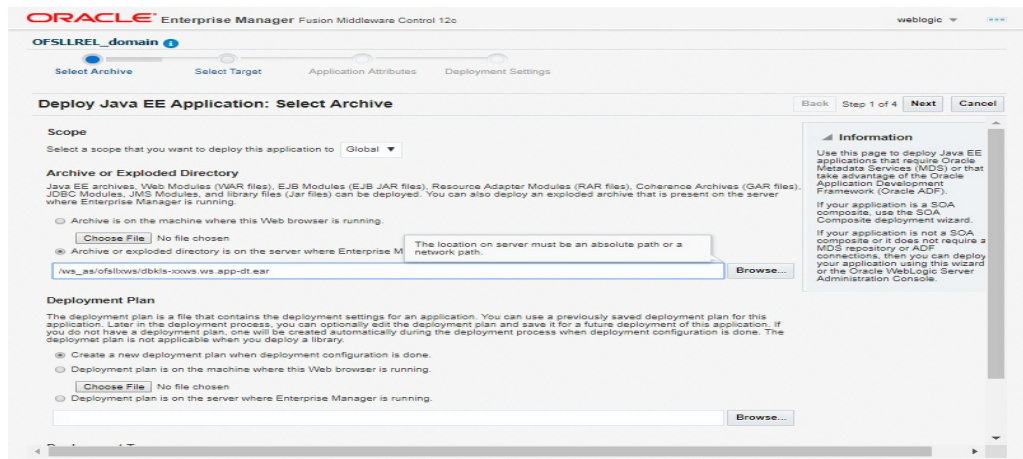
ORACLE Enterprise Manager Fusion Middleware Control 12c

weblogic

OFSLLREL_domain

Select Archive Select Target Application Attributes Deployment Settings

Deploy Java EE Application: Select Archive

Back Step 1 of 4 Next Cancel

Scope

Select a scope that you want to deploy this application to Global

Archive or Exploded Directory

Java EE archives, Web Modules (WAR files), EJB Modules (EJB JAR files), Resource Adapter Modules (RAR files), Coherence Archives (GAR files), JDBC Modules, JMS Modules, and library files (Jar files) can be deployed. You can also deploy an exploded archive that is present on the server where Enterprise Manager is running.

Archive is on the machine where this Web browser is running.

Choose File No file chosen

Archive or exploded directory is on the server where Enterprise M

The location on server must be an absolute path or a network path.

/ws_as/ofslbws/dbkls-xxws.ws.app-dt.ear

Browse...

Deployment Plan

The deployment plan is a file that contains the deployment settings for an application. You can use a previously saved deployment plan for this application. Later in the deployment process, you can optionally edit the deployment plan and save it for a future deployment of this application. If you do not have a deployment plan, one will be created automatically during the deployment process when deployment configuration is done. The deploymet plan is not applicable when you deploy a library.

Create a new deployment plan when deployment configuration is done.

Deployment plan is on the machine where this Web browser is running.

Choose File No file chosen

Deployment plan is on the server where Enterprise Manager is running.

Browse...

Information

Use this page to deploy Java EE applications that require Oracle Metadata Services (MDS) or that take advantage of the Oracle Application Development Framework (Oracle ADF).

If your application is a SOA composite, use the SOA Composite deployment wizard.

If your application is not a SOA composite or it does not require a MDS repository or ADF connections, then you can deploy your application using this wizard or the Oracle WebLogic Server Administration Console.